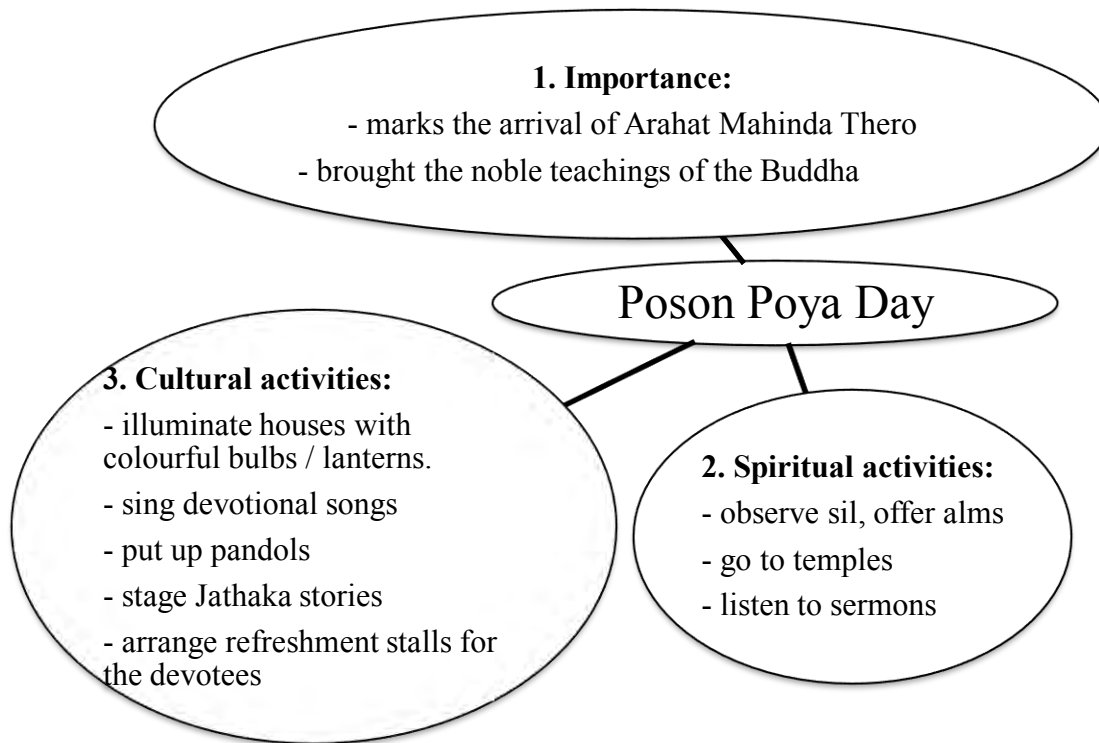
**1. Importance:**
- marks the arrival of Arahat Mahinda Thero
- brought the noble teachings of the Buddha

Poson Poya Day

**3. Cultural activities:**
- illuminate houses with colourful bulbs / lanterns.
- sing devotional songs
- put up pandols
- stage Jathaka stories
- arrange refreshment stalls for the devotees

**2. Spiritual activities:**
- observe sil, offer alms
- go to temples
- listen to sermons